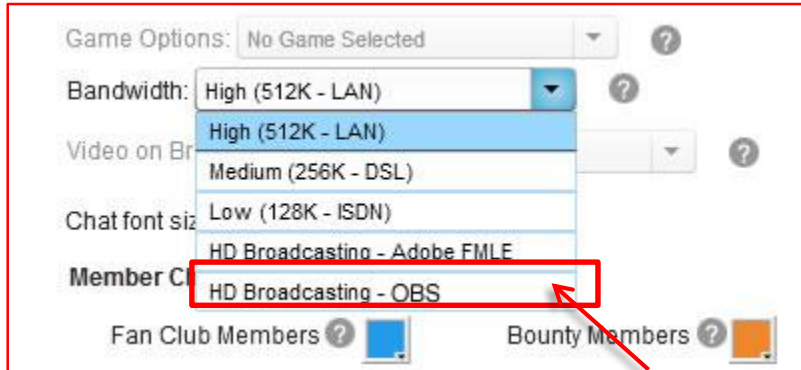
Game Options: No Game Selected ?

Bandwidth: High (512K - LAN) ?

High (512K - LAN)
Medium (256K - DSL)
Low (128K - ISDN)
HD Broadcasting - Adobe FMLE
HD Broadcasting - OBS

Video on Br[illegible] ?

Chat font siz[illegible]

Member Cl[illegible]

Fan Club Members ?

Bounty Members ?